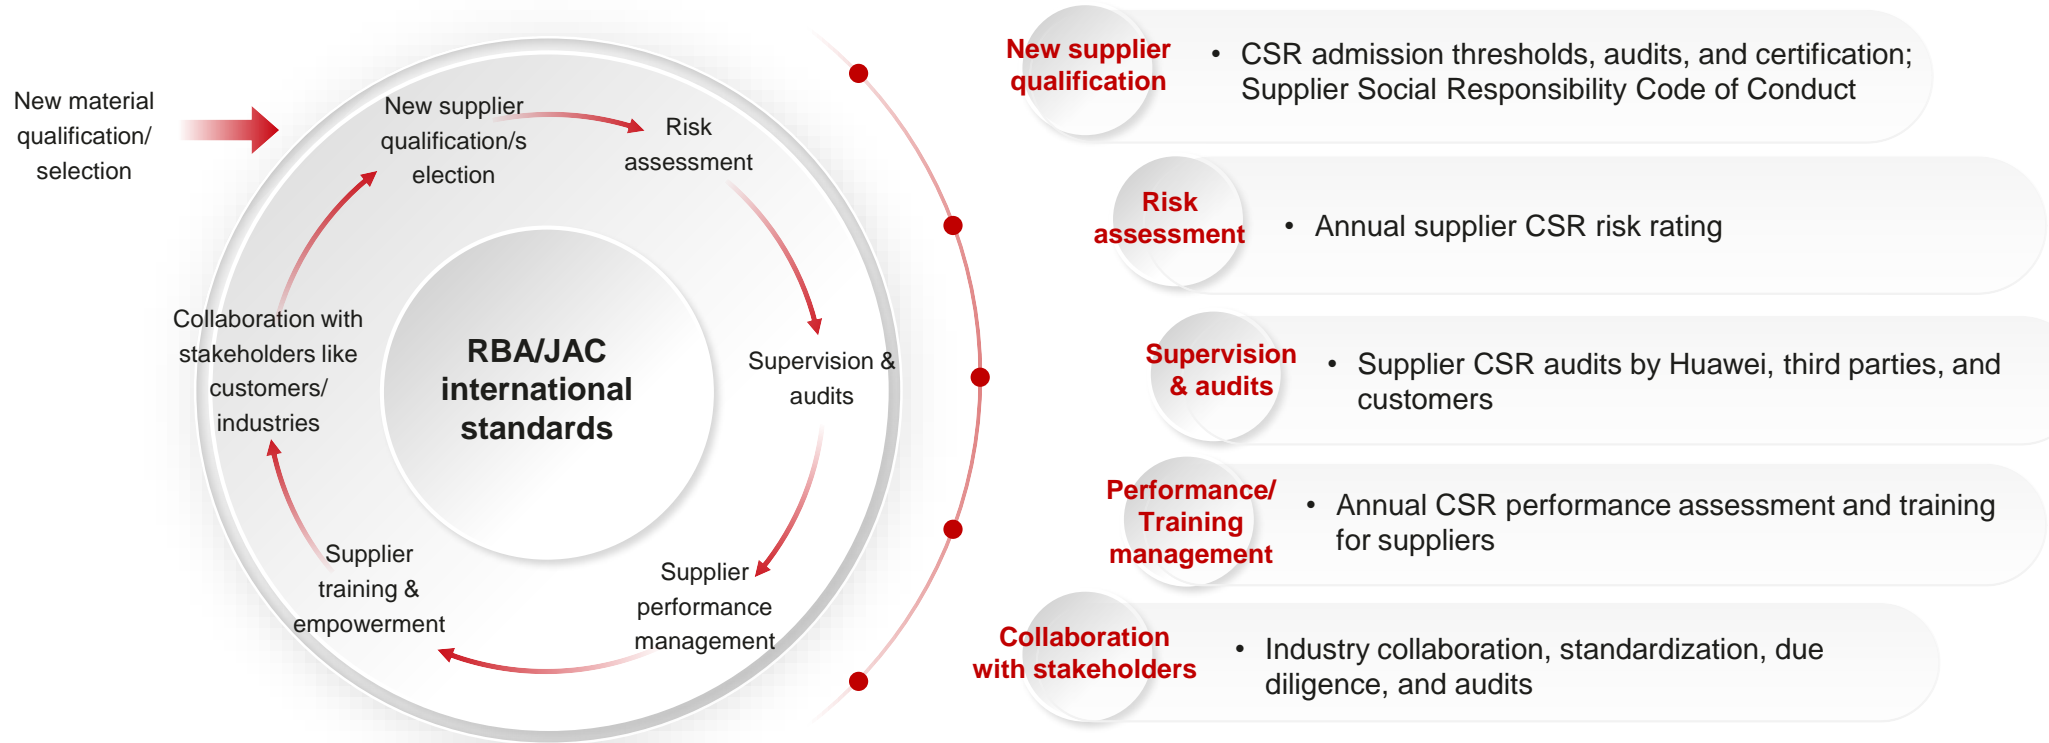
New material qualification/ selection

New supplier qualification/selection

Risk assessment

Supervision & audits

Supplier performance management

Supplier training & empowerment

Collaboration with stakeholders like customers/ industries

RBA/JAC international standards

New supplier qualification

• CSR admission thresholds, audits, and certification; Supplier Social Responsibility Code of Conduct

Risk assessment

• Annual supplier CSR risk rating

Supervision & audits

• Supplier CSR audits by Huawei, third parties, and customers

Performance/ Training management

• Annual CSR performance assessment and training for suppliers

Collaboration with stakeholders

• Industry collaboration, standardization, due diligence, and audits